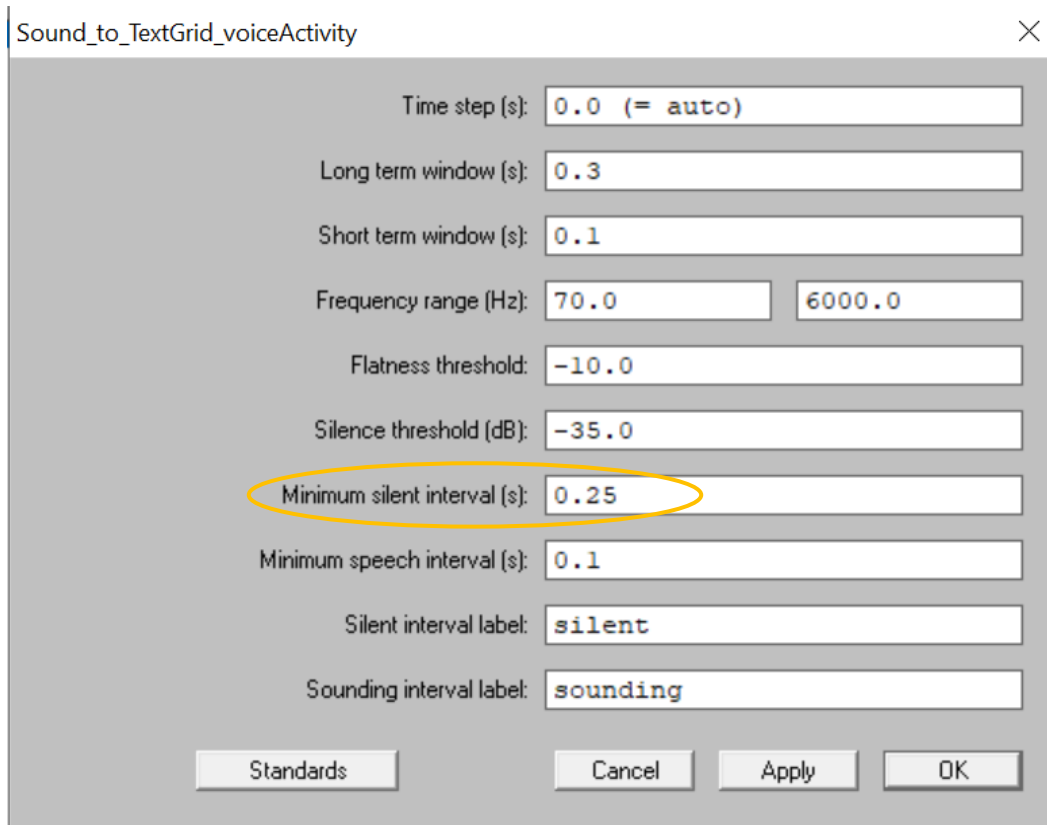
Sound_to_TextGrid_voiceActivity

Time step (s): 0.0 (= auto)

Long term window (s): 0.3

Short term window (s): 0.1

Frequency range (Hz): 70.0 6000.0

Flatness threshold: -10.0

Silence threshold (dB): -35.0

Minimum silent interval (s): 0.25

Minimum speech interval (s): 0.1

Silent interval label: silent

Sounding interval label: sounding

Standards Cancel Apply OK